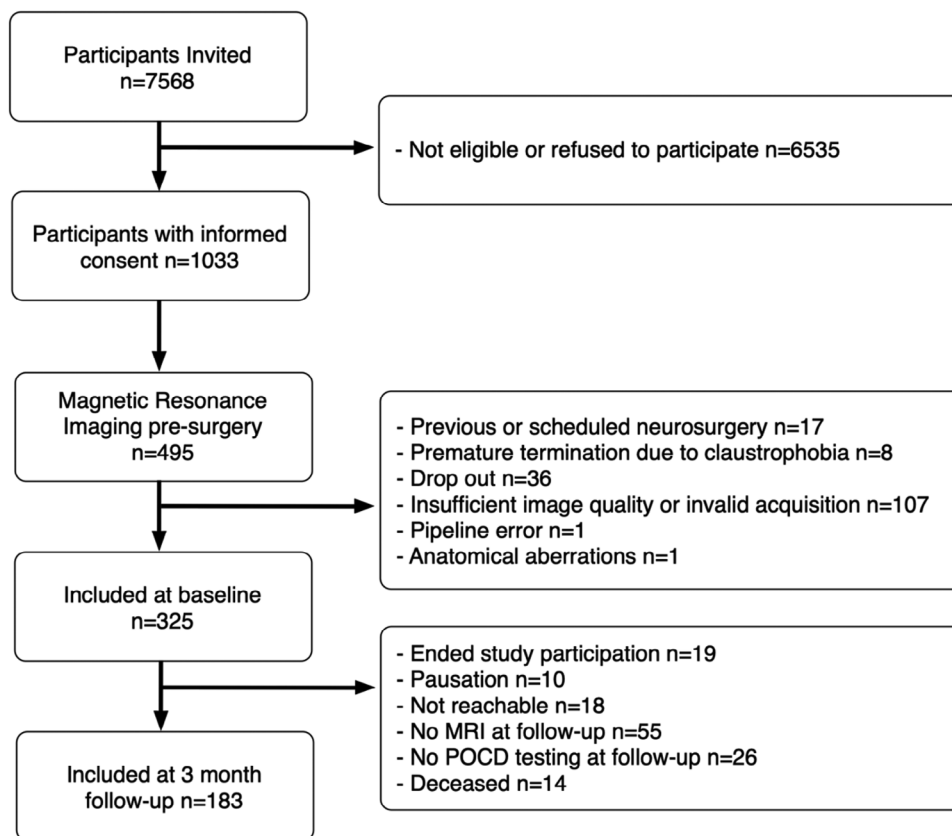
Participants Invited
n=7568

- Not eligible or refused to participate n=6535

Participants with informed consent n=1033

Magnetic Resonance Imaging pre-surgery
n=495

- Previous or scheduled neurosurgery n=17
- Premature termination due to claustrophobia n=8
- Drop out n=36
- Insufficient image quality or invalid acquisition n=107
- Pipeline error n=1
- Anatomical aberrations n=1

Included at baseline
n=325

- Ended study participation n=19
- Pausation n=10
- Not reachable n=18
- No MRI at follow-up n=55
- No POCD testing at follow-up n=26
- Deceased n=14

Included at 3 month follow-up n=183